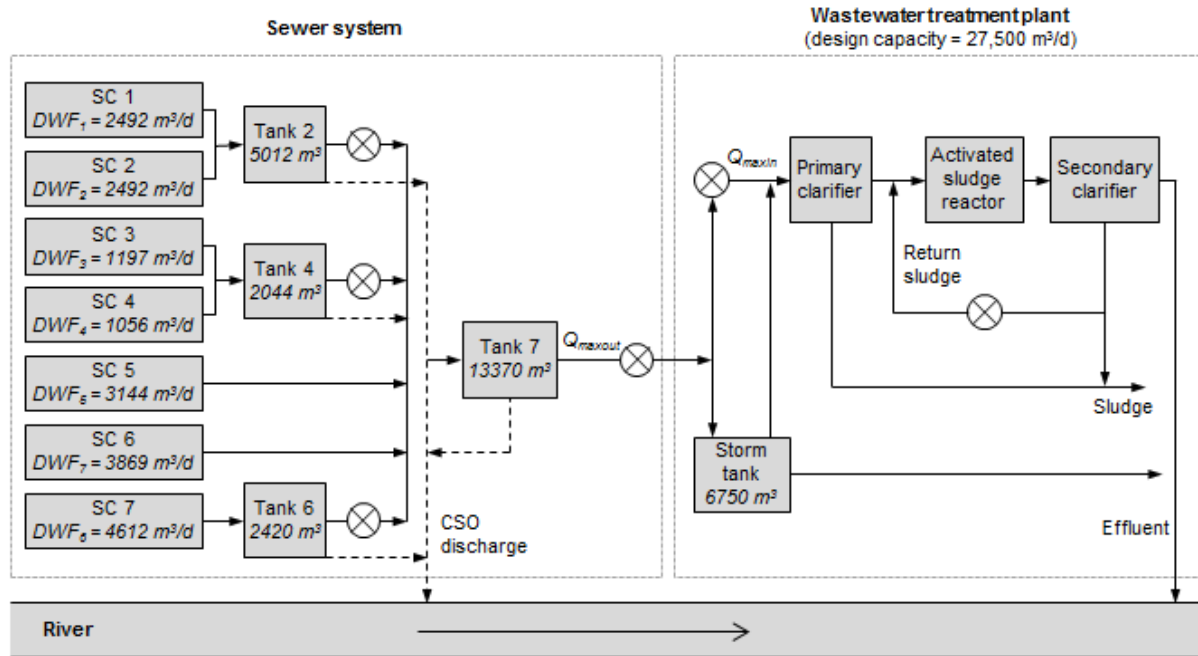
Sewer system

Wastewater treatment plant
(design capacity = 27,500 m³/d)

SC 1
$DWF_1 = 2492\ m^3/d$

SC 2
$DWF_2 = 2492\ m^3/d$

Tank 2
$5012\ m^3$

SC 3
$DWF_3 = 1197\ m^3/d$

SC 4
$DWF_4 = 1056\ m^3/d$

Tank 4
$2044\ m^3$

SC 5
$DWF_5 = 3144\ m^3/d$

SC 6
$DWF_7 = 3869\ m^3/d$

SC 7
$DWF_5 = 4612\ m^3/d$

Tank 6
$2420\ m^3$

Tank 7
$13370\ m^3$

$Q_{maxout}$

CSO discharge

$Q_{maxin}$

Primary clarifier

Activated sludge reactor

Secondary clarifier

Return sludge

Sludge

Storm tank
$6750\ m^3$

Effluent

River